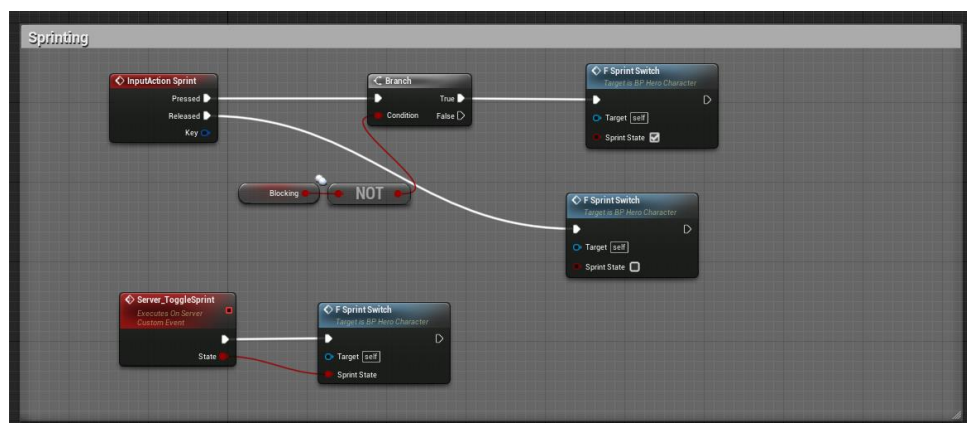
Sprinting

InputAction Sprint
Pressed
Released
Key

Branch
Condition
True
False

F Sprint Switch
Target is BP Hero Character
Target self
Sprint State

Blocking
NOT

F Sprint Switch
Target is BP Hero Character
Target self
Sprint State

Server_ToggleSprint
Executes On Server
Custom Event
State

F Sprint Switch
Target is BP Hero Character
Target self
Sprint State